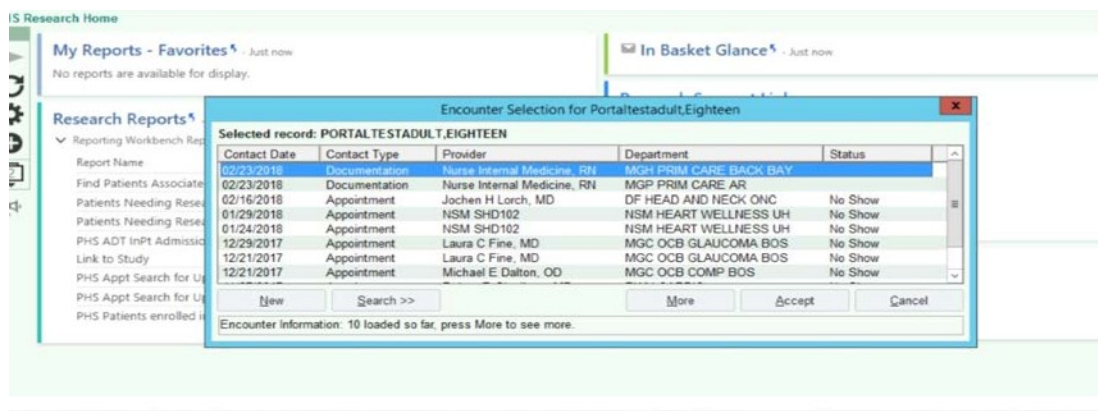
IS Research Home

My Reports - Favorites - Just now

No reports are available for display.

In Basket Glance - Just now

Research Reports

Reporting Workbench Rep

Report Name

Find Patients Associate

Patients Needing Resea

Patients Needing Resea

PHS ADT InPt Admissio

Link to Study

PHS Appt Search for Up

PHS Appt Search for Up

PHS Patients enrolled i

Encounter Selection for Portaltestadult,Eighteen

Selected record: PORTALTESTADULT,EIGHTEEN

| Contact Date | Contact Type | Provider | Department | Status |
|---|---|---|---|---|
| 02/23/2018 | Documentation | Nurse Internal Medicine, RN | MGH PRIM CARE BACK BAY | |
| 02/23/2018 | Documentation | Nurse Internal Medicine, RN | MGP PRIM CARE AR | |
| 02/16/2018 | Appointment | Jochen H Lorch, MD | DF HEAD AND NECK ONC | No Show |
| 01/29/2018 | Appointment | NSM SHD102 | NSM HEART WELLNESS UH | No Show |
| 01/24/2018 | Appointment | NSM SHD102 | NSM HEART WELLNESS UH | No Show |
| 12/29/2017 | Appointment | Laura C Fine, MD | MGC OCB GLAUCOMA BOS | No Show |
| 12/21/2017 | Appointment | Laura C Fine, MD | MGC OCB GLAUCOMA BOS | No Show |
| 12/21/2017 | Appointment | Michael E Dalton, OD | MGC OCB COMP BOS | No Show |

New | Search >> | More | Accept | Cancel

Encounter Information: 10 loaded so far, press More to see more.